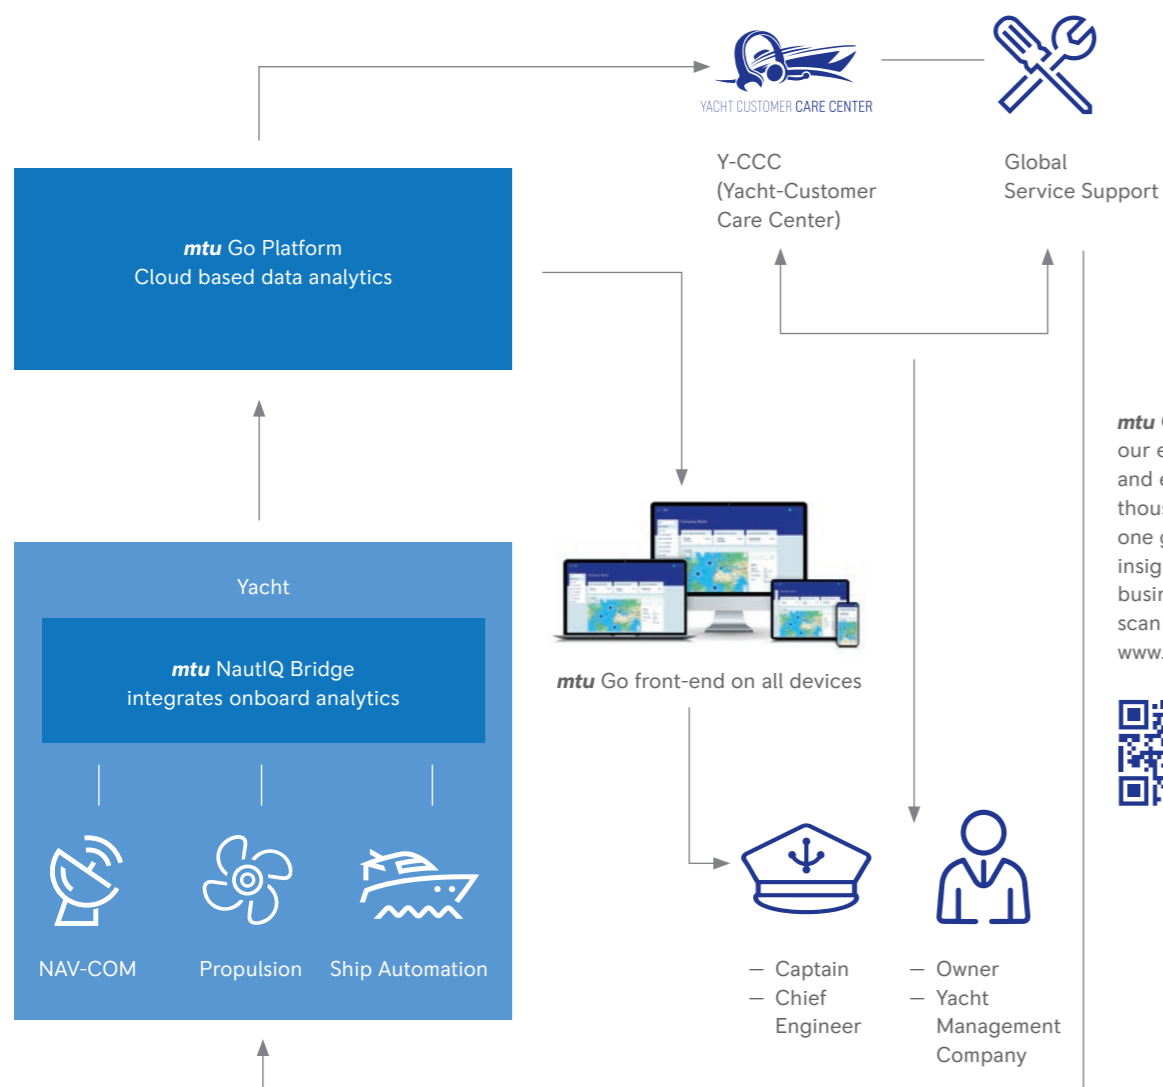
YACHT CUSTOMER CARE CENTER

Y-CCC
(Yacht-Customer Care Center)

Global
Service Support

***mtu*** Go Platform
Cloud based data analytics

***mtu*** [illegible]
our e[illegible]
and e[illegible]
thous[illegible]
one g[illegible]
insig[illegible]
busin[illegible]
scan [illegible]
www.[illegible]

***mtu*** Go front-end on all devices

Yacht

***mtu*** NautIQ Bridge
integrates onboard analytics

NAV-COM

Propulsion

Ship Automation

— Captain
— Chief Engineer

— Owner
— Yacht Management Company